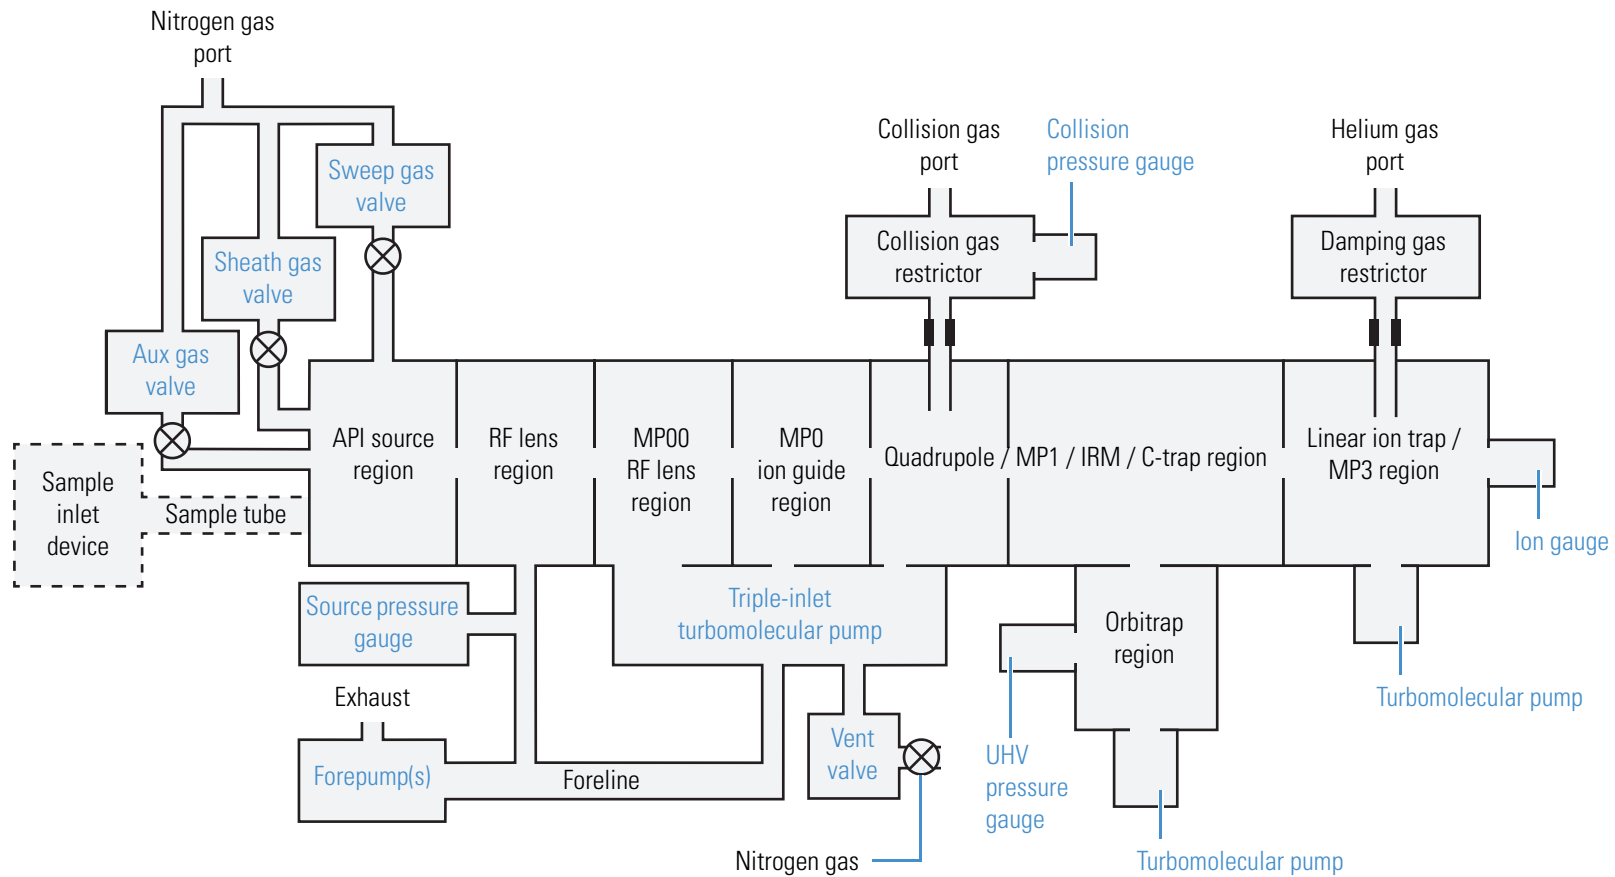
Nitrogen gas port

Sweep gas valve

Sheath gas valve

Aux gas valve

Sample inlet device

Sample tube

API source region

RF lens region

MP00 RF lens region

MP0 ion guide region

Collision gas port

Collision pressure gauge

Collision gas restrictor

Quadrupole / MP1 / IRM / C-trap region

Helium gas port

Damping gas restrictor

Linear ion trap / MP3 region

Ion gauge

Source pressure gauge

Triple-inlet turbomolecular pump

Orbitrap region

Turbomolecular pump

Exhaust

Forepump(s)

Foreline

Vent valve

UHV pressure gauge

Turbomolecular pump

Nitrogen gas